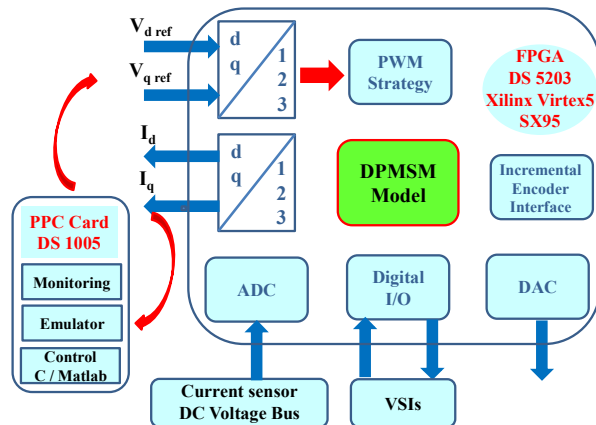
$V_{d\ ref}$
$V_{q\ ref}$
d
q
1
2
3
PWM Strategy
FPGA
DS 5203
Xilinx Virtex5
SX95
$I_d$
$I_q$
d
q
1
2
3
DPMSM Model
Incremental Encoder Interface
PPC Card
DS 1005
Monitoring
Emulator
Control
C / Matlab
ADC
Digital I/O
DAC
Current sensor
DC Voltage Bus
VSIs